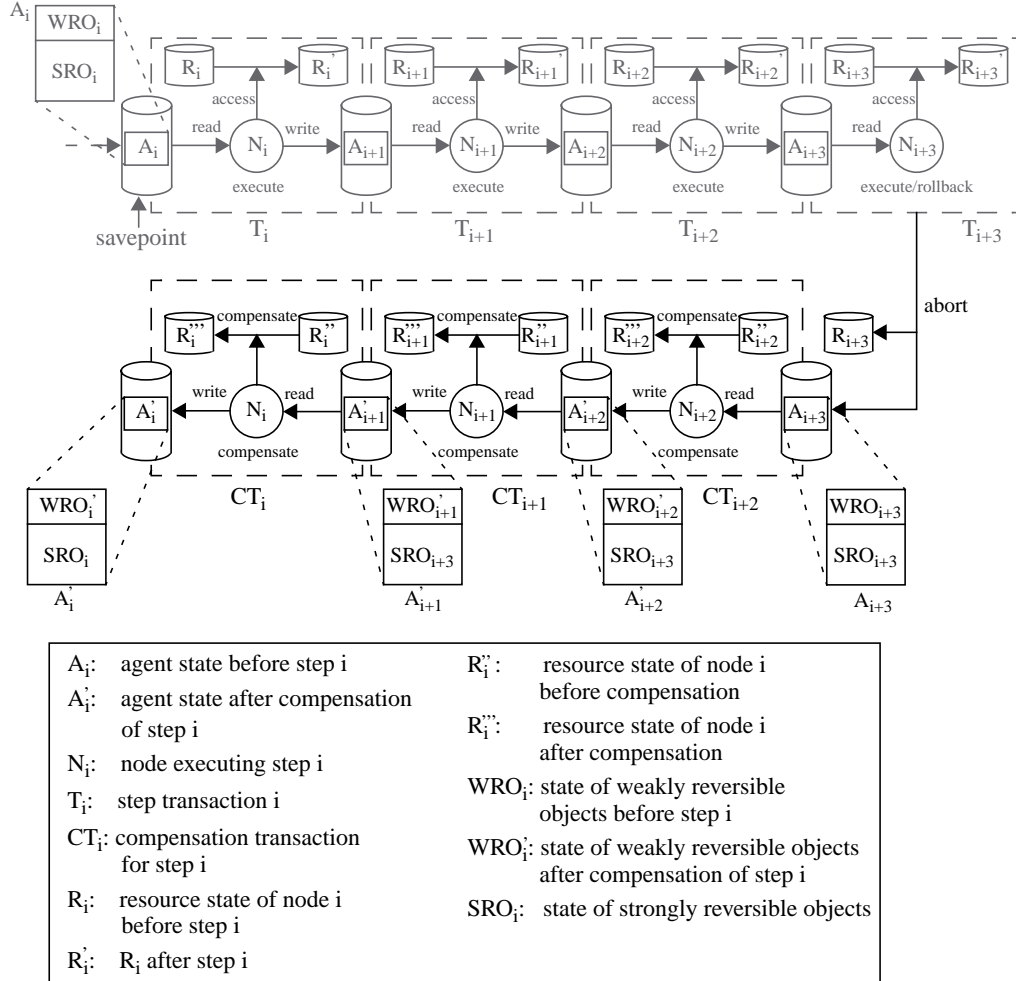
$A_i$ $WRO_i$ $SRO_i$

$R_i$ $R_i'$ $R_{i+1}$ $R_{i+1}'$ $R_{i+2}$ $R_{i+2}'$ $R_{i+3}$ $R_{i+3}'$

access access access access

$A_i$ read $N_i$ write $A_{i+1}$ read $N_{i+1}$ write $A_{i+2}$ read $N_{i+2}$ write $A_{i+3}$ read $N_{i+3}$

execute execute execute execute/rollback

savepoint $T_i$ $T_{i+1}$ $T_{i+2}$ $T_{i+3}$

abort

compensate compensate compensate

$R_i'''$ $R_i''$ $R_{i+1}'''$ $R_{i+1}''$ $R_{i+2}'''$ $R_{i+2}''$ $R_{i+3}$

$A_i'$ write $N_i$ read $A_{i+1}'$ write $N_{i+1}$ read $A_{i+2}'$ write $N_{i+2}$ read $A_{i+3}$

compensate compensate compensate

$CT_i$ $CT_{i+1}$ $CT_{i+2}$

$WRO_i'$ $SRO_i$ $A_i'$

$WRO_{i+1}'$ $SRO_{i+3}$ $A_{i+1}'$

$WRO_{i+2}'$ $SRO_{i+3}$ $A_{i+2}'$

$WRO_{i+3}$ $SRO_{i+3}$ $A_{i+3}$

$A_i$: agent state before step i

$A_i'$: agent state after compensation of step i

$N_i$: node executing step i

$T_i$: step transaction i

$CT_i$: compensation transaction for step i

$R_i$: resource state of node i before step i

$R_i'$: $R_i$ after step i

$R_i''$: resource state of node i before compensation

$R_i'''$: resource state of node i after compensation

$WRO_i$: state of weakly reversible objects before step i

$WRO_i'$: state of weakly reversible objects after compensation of step i

$SRO_i$: state of strongly reversible objects